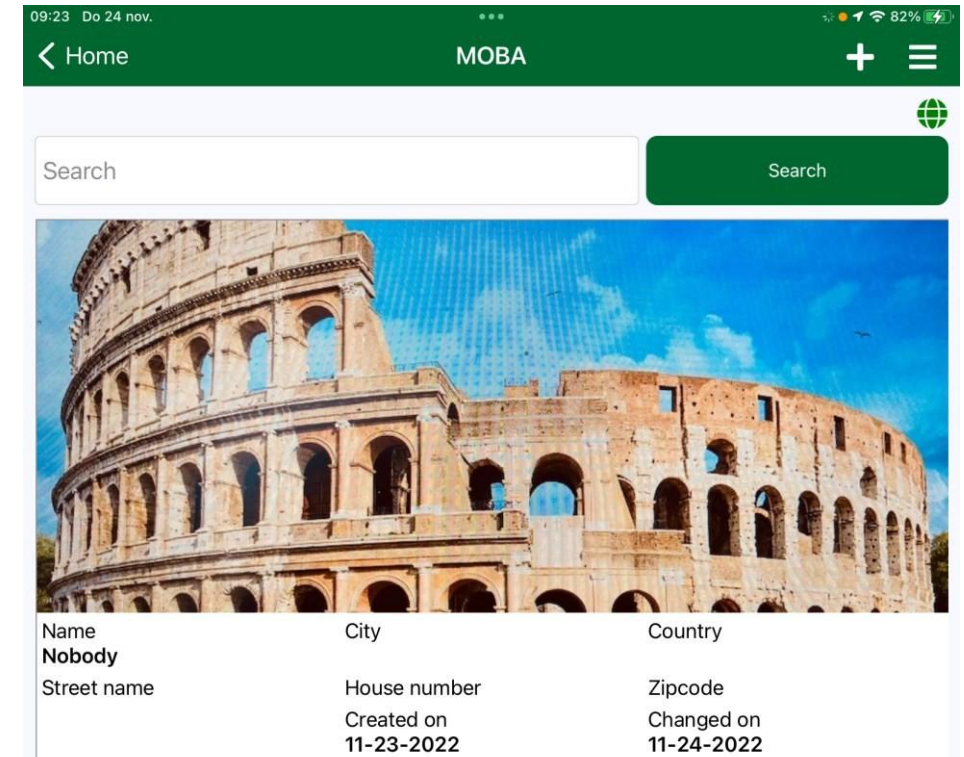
09:23 Do 24 nov.
82%

< Home
MOBA
+

Search
Search

| Name | City | Country |
|---|---|---|
| **Nobody** | | |
| Street name | House number | Zipcode |
| | Created on **11-23-2022** | Changed on **11-24-2022** |